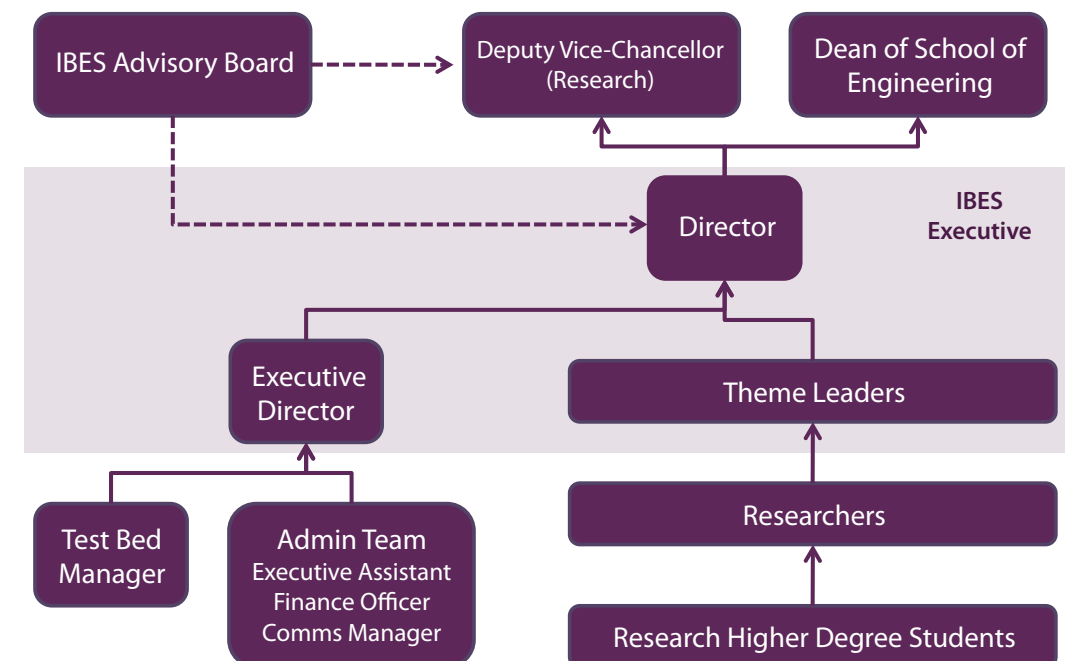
IBES Advisory Board

Deputy Vice-Chancellor (Research)

Dean of School of Engineering

Director

IBES Executive

Executive Director

Theme Leaders

Test Bed Manager

Admin Team
Executive Assistant
Finance Officer
Comms Manager

Researchers

Research Higher Degree Students